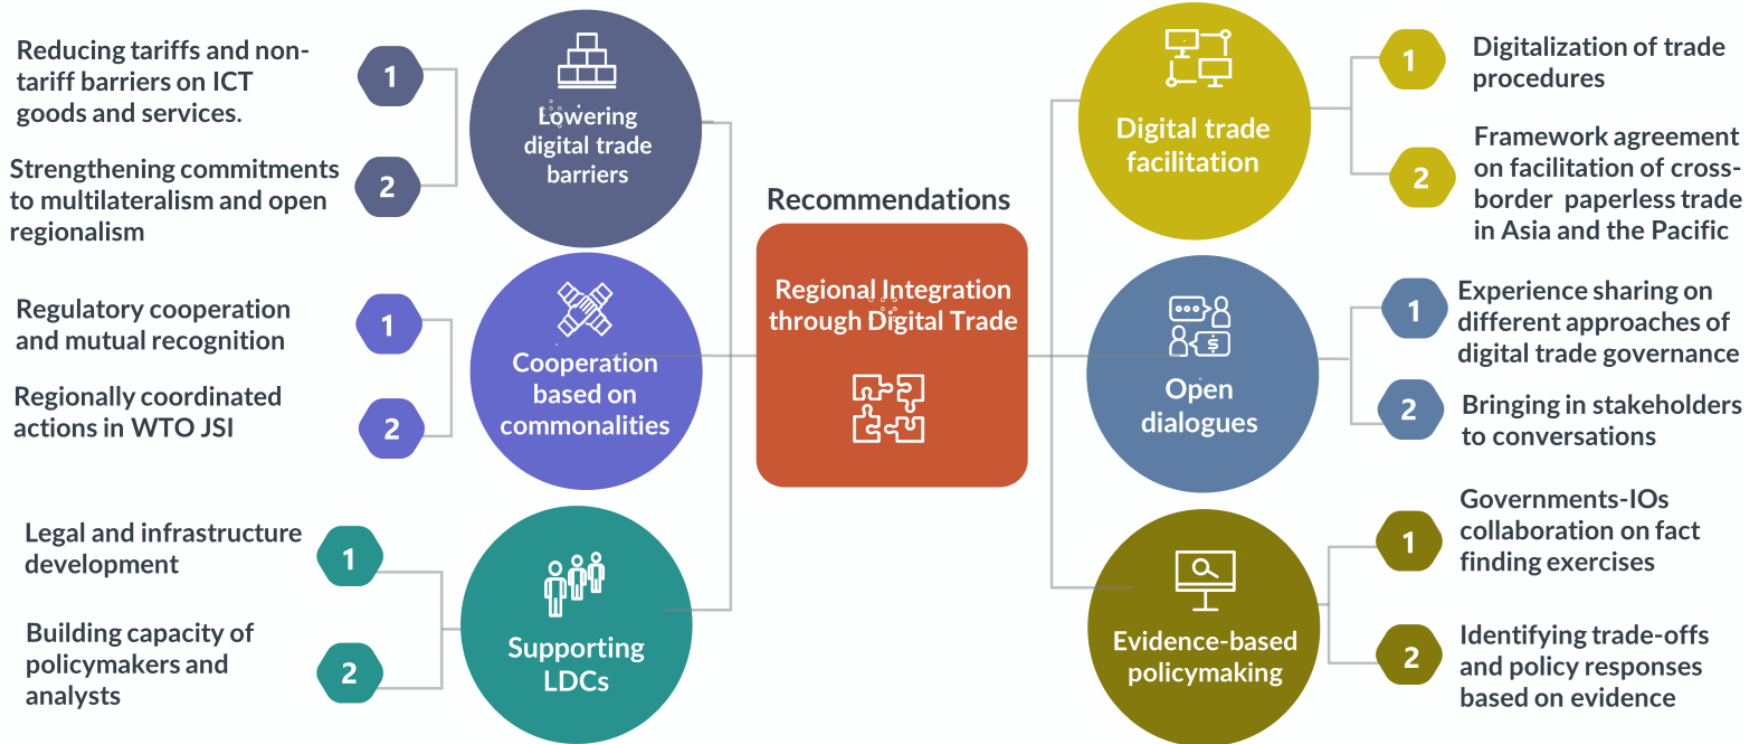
Recommendations

Regional Integration through Digital Trade

Lowering digital trade barriers

1 Reducing tariffs and non-tariff barriers on ICT goods and services.

2 Strengthening commitments to multilateralism and open regionalism

Cooperation based on commonalities

1 Regulatory cooperation and mutual recognition

2 Regionally coordinated actions in WTO JSI

Supporting LDCs

1 Legal and infrastructure development

2 Building capacity of policymakers and analysts

Digital trade facilitation

1 Digitalization of trade procedures

2 Framework agreement on facilitation of cross-border paperless trade in Asia and the Pacific

Open dialogues

1 Experience sharing on different approaches of digital trade governance

2 Bringing in stakeholders to conversations

Evidence-based policymaking

1 Governments-IOs collaboration on fact finding exercises

2 Identifying trade-offs and policy responses based on evidence